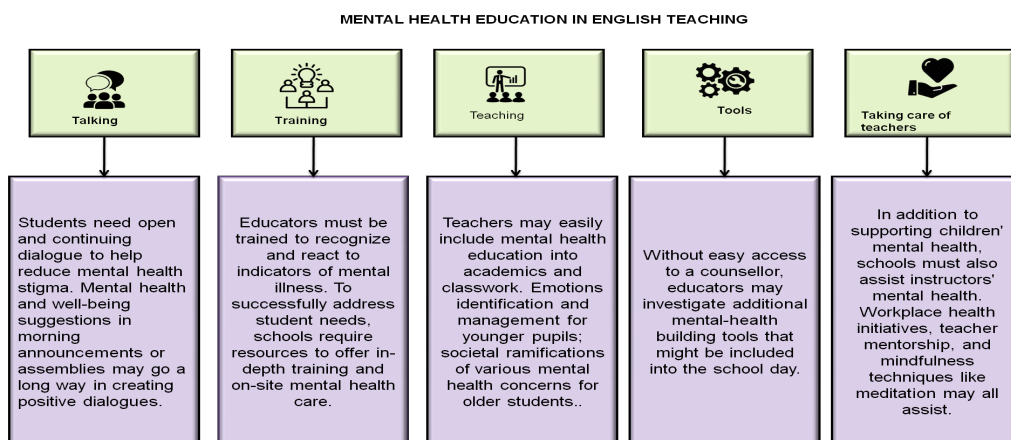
MENTAL HEALTH EDUCATION IN ENGLISH TEACHING

Talking

Training

Teaching

Tools

Taking care of teachers

Students need open and continuing dialogue to help reduce mental health stigma. Mental health and well-being suggestions in morning announcements or assemblies may go a long way in creating positive dialogues.

Educators must be trained to recognize and react to indicators of mental illness. To successfully address student needs, schools require resources to offer in-depth training and on-site mental health care.

Teachers may easily include mental health education into academics and classwork. Emotions identification and management for younger pupils; societal ramifications of various mental health concerns for older students..

Without easy access to a counsellor, educators may investigate additional mental-health building tools that might be included into the school day.

In addition to supporting children' mental health, schools must also assist instructors' mental health. Workplace health initiatives, teacher mentorship, and mindfulness techniques like meditation may all assist.